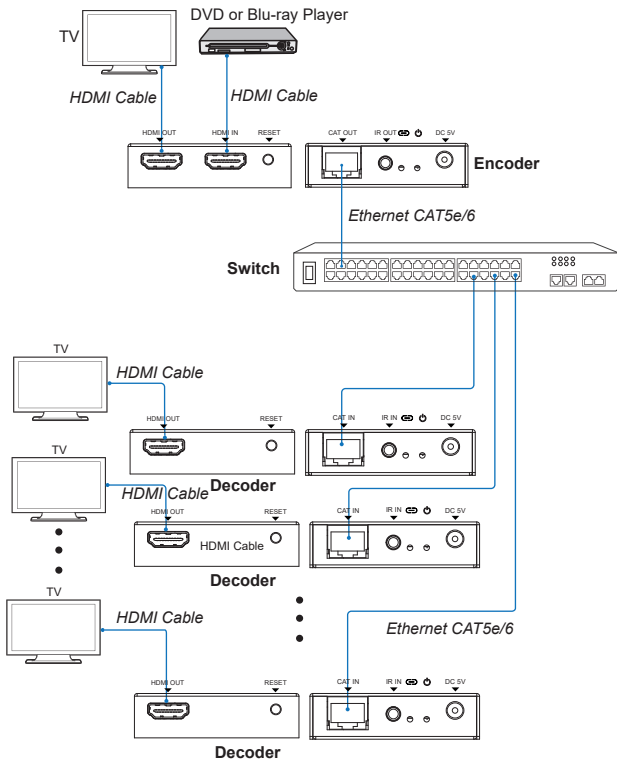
DVD or Blu-ray Player

TV

HDMI Cable

HDMI Cable

HDMI OUT

HDMI IN

RESET

CAT OUT

IR OUT

DC 5V

Encoder

Ethernet CAT5e/6

Switch

8888

TV

HDMI Cable

HDMI OUT

RESET

CAT IN

IR IN

DC 5V

Decoder

TV

HDMI Cable

HDMI OUT

RESET

HDMI Cable

CAT IN

IR IN

DC 5V

Decoder

TV

HDMI Cable

Ethernet CAT5e/6

HDMI OUT

RESET

CAT IN

IR IN

DC 5V

Decoder